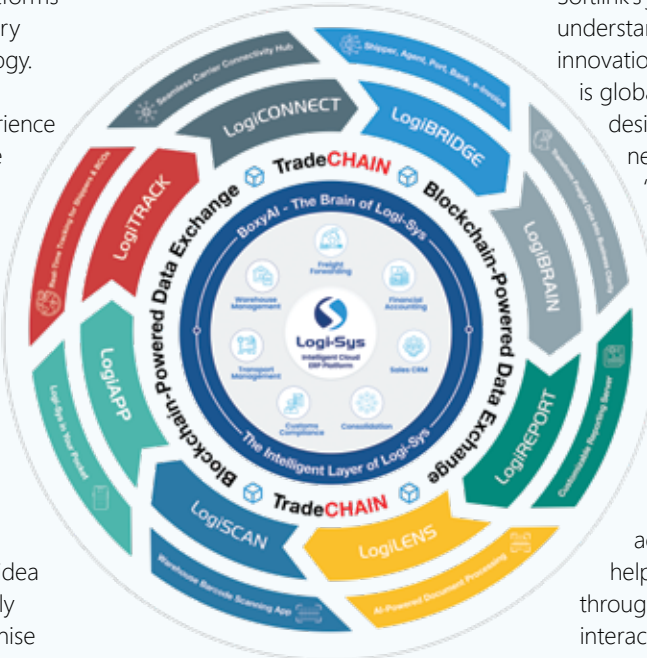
tforms
ry
ogy.

rience
e

dea
ly
nise

Sortlink's
understan
innovatio
is globa
desi
ne

ac
help
throug
interac

Seamless Carrier Connectivity Hub
Shipper, Agent, Port, Bank, e-Invoice
LogiCONNECT
LogiBRIDGE
Real-Time Tracking for Shippers & BCOs
LogiTRACK
Seamless Freight Data into Business Clarity
LogiBRAIN
TradeCHAIN
Blockchain-Powered Data Exchange
Blockchain-Powered Data Exchange
BoxyAI - The Brain of Logi-Sys
Freight Forwarding
Warehouse Management
Financial Accounting
Logi-Sys
Intelligent Cloud ERP Platform
Transport Management
Sales CRM
Customs Compliance
Consolidation
The Intelligent Layer of Logi-Sys
Logi-Sys in Your Pocket
LogiAPP
Customizable Reporting Server
LogiREPORT
TradeCHAIN
LogiSCAN
LogiLENS
Warehouse Barcode Scanning App
AI-Powered Document Processing